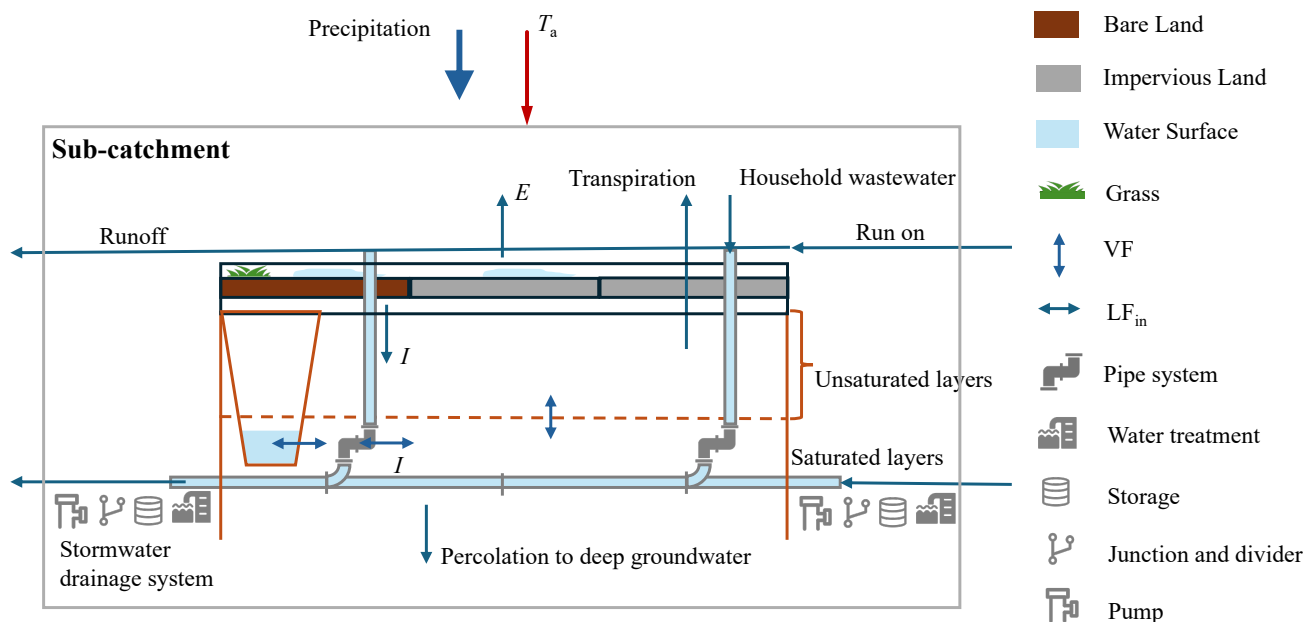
Precipitation

$T_a$

Sub-catchment

$E$

Transpiration

Household wastewater

Runoff

Run on

$I$

Unsaturated layers

$I$

Saturated layers

Stormwater drainage system

Percolation to deep groundwater

Bare Land

Impervious Land

Water Surface

Grass

VF

$LF_{in}$

Pipe system

Water treatment

Storage

Junction and divider

Pump